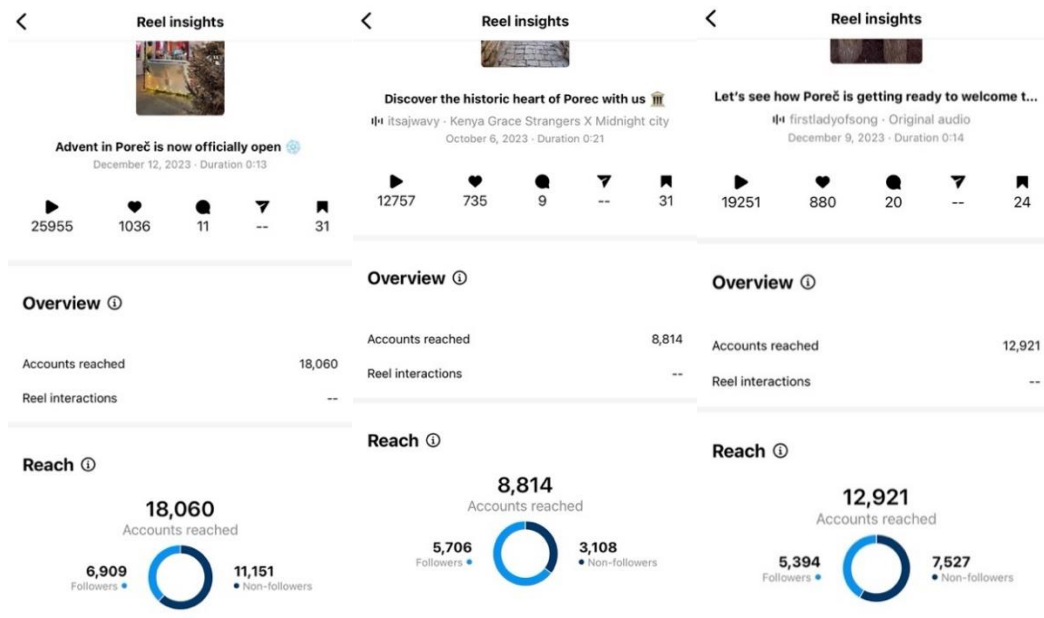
<
Reel insights

Advent in Poreč is now officially open
December 12, 2023 · Duration 0:13

25955
1036
11
--
31

Overview ⓘ

Accounts reached 18,060
Reel interactions --

Reach ⓘ

18,060
Accounts reached

6,909
Followers

11,151
Non-followers

<
Reel insights

Discover the historic heart of Porec with us
itsajwavy · Kenya Grace Strangers X Midnight city
October 6, 2023 · Duration 0:21

12757
735
9
--
31

Overview ⓘ

Accounts reached 8,814
Reel interactions --

Reach ⓘ

8,814
Accounts reached

5,706
Followers

3,108
Non-followers

<
Reel insights

Let's see how Poreč is getting ready to welcome t...
firstladyofsong · Original audio
December 9, 2023 · Duration 0:14

19251
880
20
--
24

Overview ⓘ

Accounts reached 12,921
Reel interactions --

Reach ⓘ

12,921
Accounts reached

5,394
Followers

7,527
Non-followers